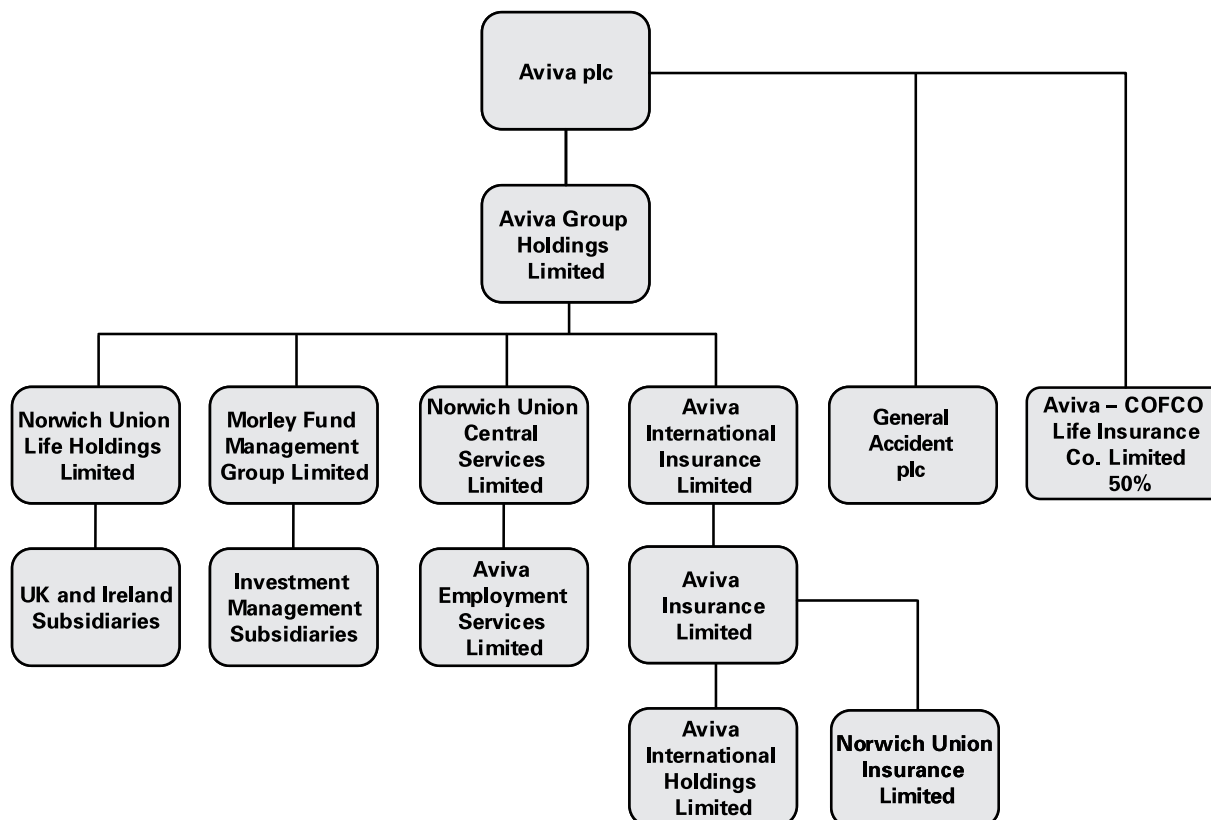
Aviva plc

Aviva Group Holdings Limited

Norwich Union Life Holdings Limited

Morley Fund Management Group Limited

Norwich Union Central Services Limited

Aviva International Insurance Limited

General Accident plc

Aviva – COFCO Life Insurance Co. Limited 50%

UK and Ireland Subsidiaries

Investment Management Subsidiaries

Aviva Employment Services Limited

Aviva Insurance Limited

Aviva International Holdings Limited

Norwich Union Insurance Limited